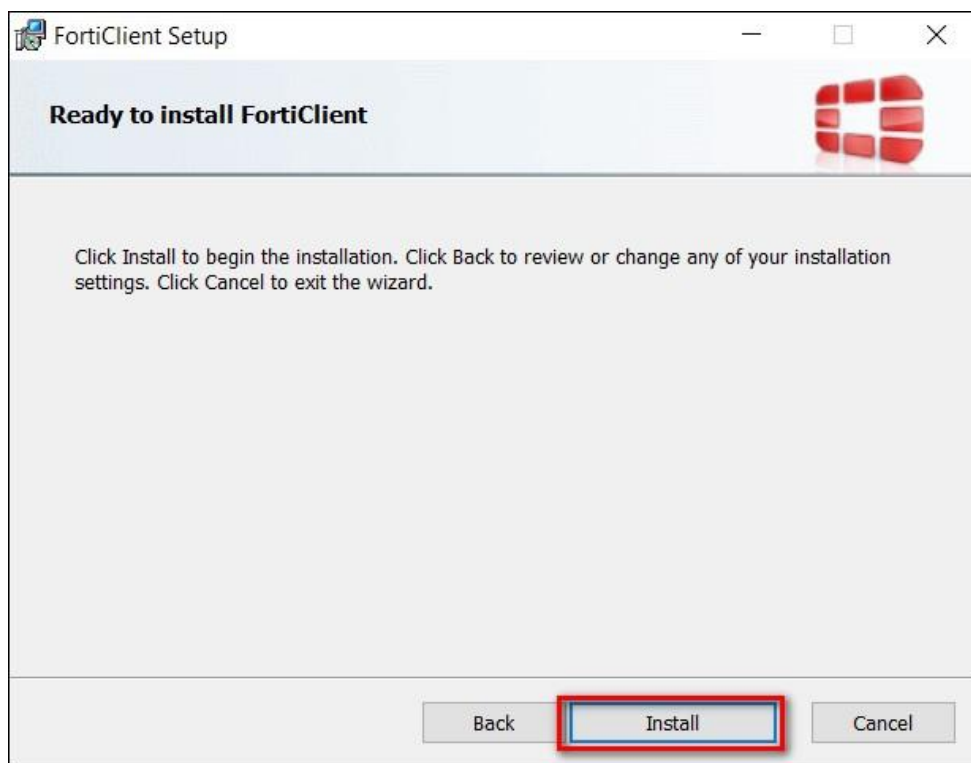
FortiClient Setup

Ready to install FortiClient

Click Install to begin the installation. Click Back to review or change any of your installation settings. Click Cancel to exit the wizard.

Back Install Cancel